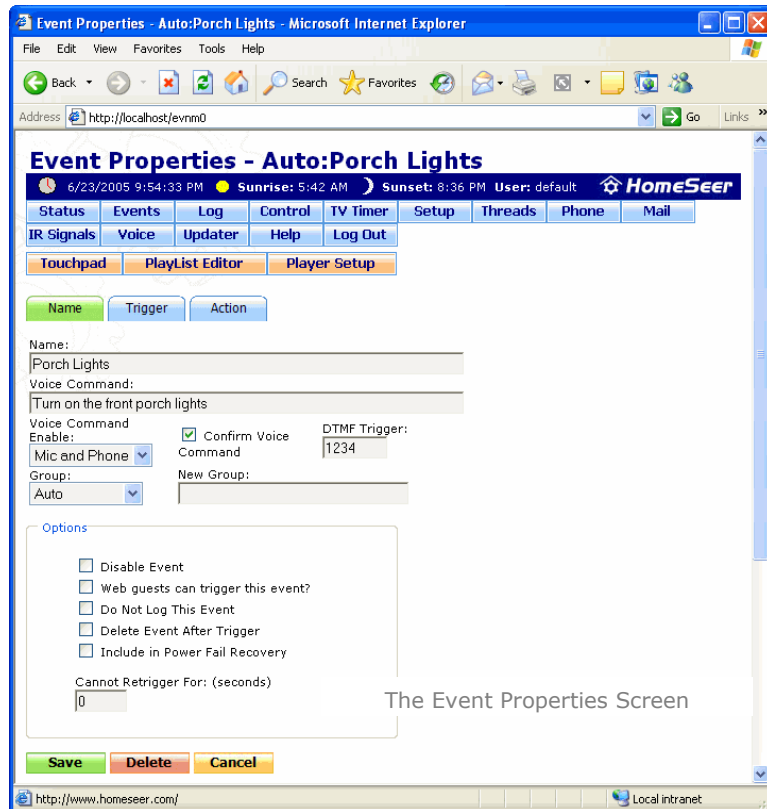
Event Properties - Auto:Porch Lights - Microsoft Internet Explorer

File Edit View Favorites Tools Help

Back Search Favorites

Address http://localhost/evnm0 Go Links

Event Properties - Auto:Porch Lights

6/23/2005 9:54:33 PM Sunrise: 5:42 AM Sunset: 8:36 PM User: default HomeSeer

| Status | Events | Log | Control | TV Timer | Setup | Threads | Phone | Mail |
|---|---|---|---|---|---|---|---|---|
| IR Signals | Voice | Updater | Help | Log Out | | | | |

Touchpad PlayList Editor Player Setup

Name Trigger Action

Name:
Porch Lights
Voice Command:
Turn on the front porch lights
Voice Command Enable:
Mic and Phone
Confirm Voice Command
DTMF Trigger:
1234
Group:
Auto
New Group:

Options

Disable Event
Web guests can trigger this event?
Do Not Log This Event
Delete Event After Trigger
Include in Power Fail Recovery

Cannot Retrigger For: (seconds)
0

The Event Properties Screen

Save Delete Cancel

http://www.homeseer.com/ Local intranet